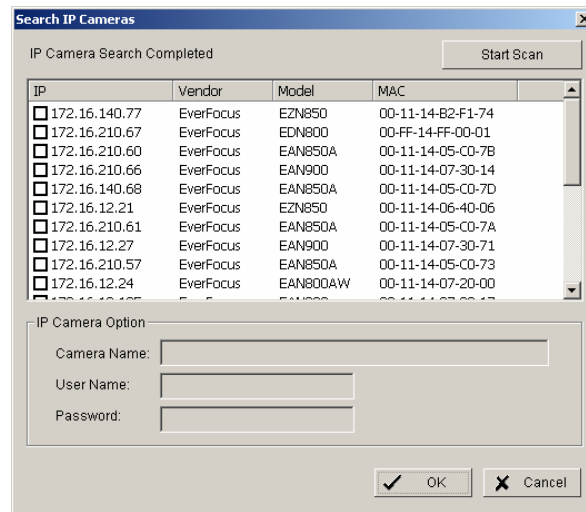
Search IP Cameras

IP Camera Search Completed

Start Scan

| IP | Vendor | Model | MAC |
|---|---|---|---|
| ☐ 172.16.140.77 | EverFocus | EZN850 | 00-11-14-B2-F1-74 |
| ☐ 172.16.210.67 | EverFocus | EDN800 | 00-FF-14-FF-00-01 |
| ☐ 172.16.210.60 | EverFocus | EAN850A | 00-11-14-05-C0-7B |
| ☐ 172.16.210.66 | EverFocus | EAN900 | 00-11-14-07-30-14 |
| ☐ 172.16.140.68 | EverFocus | EAN850A | 00-11-14-05-C0-7D |
| ☐ 172.16.12.21 | EverFocus | EZN850 | 00-11-14-06-40-06 |
| ☐ 172.16.210.61 | EverFocus | EAN850A | 00-11-14-05-C0-7A |
| ☐ 172.16.12.27 | EverFocus | EAN900 | 00-11-14-07-30-71 |
| ☐ 172.16.210.57 | EverFocus | EAN850A | 00-11-14-05-C0-73 |
| ☐ 172.16.12.24 | EverFocus | EAN800AW | 00-11-14-07-20-00 |
| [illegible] | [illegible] | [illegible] | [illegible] |

IP Camera Option

Camera Name:

User Name:

Password:

OK

Cancel